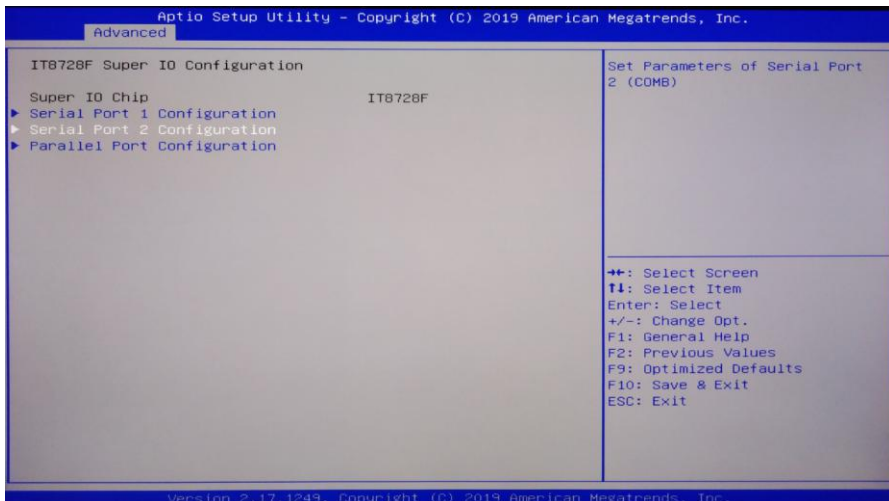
Aptio Setup Utility – Copyright (C) 2019 American Megatrends, Inc.
Advanced

IT8728F Super IO Configuration

Super IO Chip IT8728F
▶ Serial Port 1 Configuration
▶ Serial Port 2 Configuration
▶ Parallel Port Configuration

Set Parameters of Serial Port 2 (COMB)

→←: Select Screen
↑↓: Select Item
Enter: Select
+/-: Change Opt.
F1: General Help
F2: Previous Values
F9: Optimized Defaults
F10: Save & Exit
ESC: Exit

Version 2.17.1249. Copyright (C) 2019 American Megatrends, Inc.